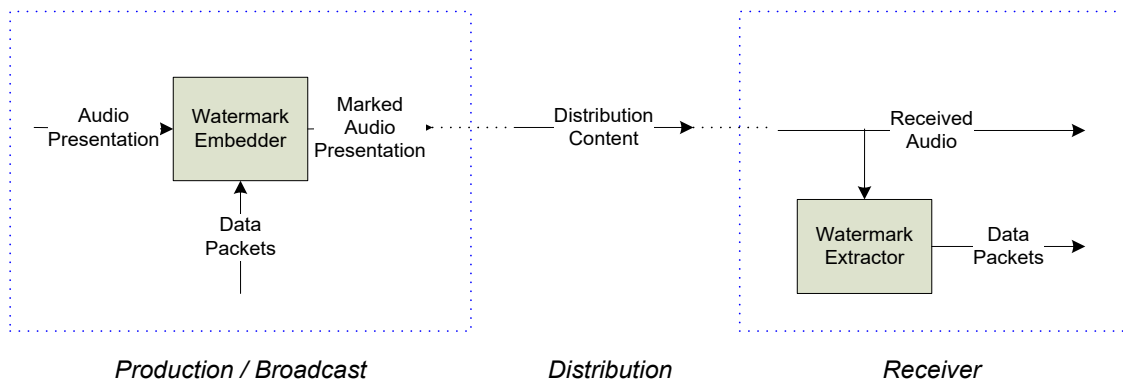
Audio Presentation

Watermark Embedder

Marked Audio Presentation

Data Packets

Distribution Content

Received Audio

Watermark Extractor

Data Packets

*Production / Broadcast*

*Distribution*

*Receiver*